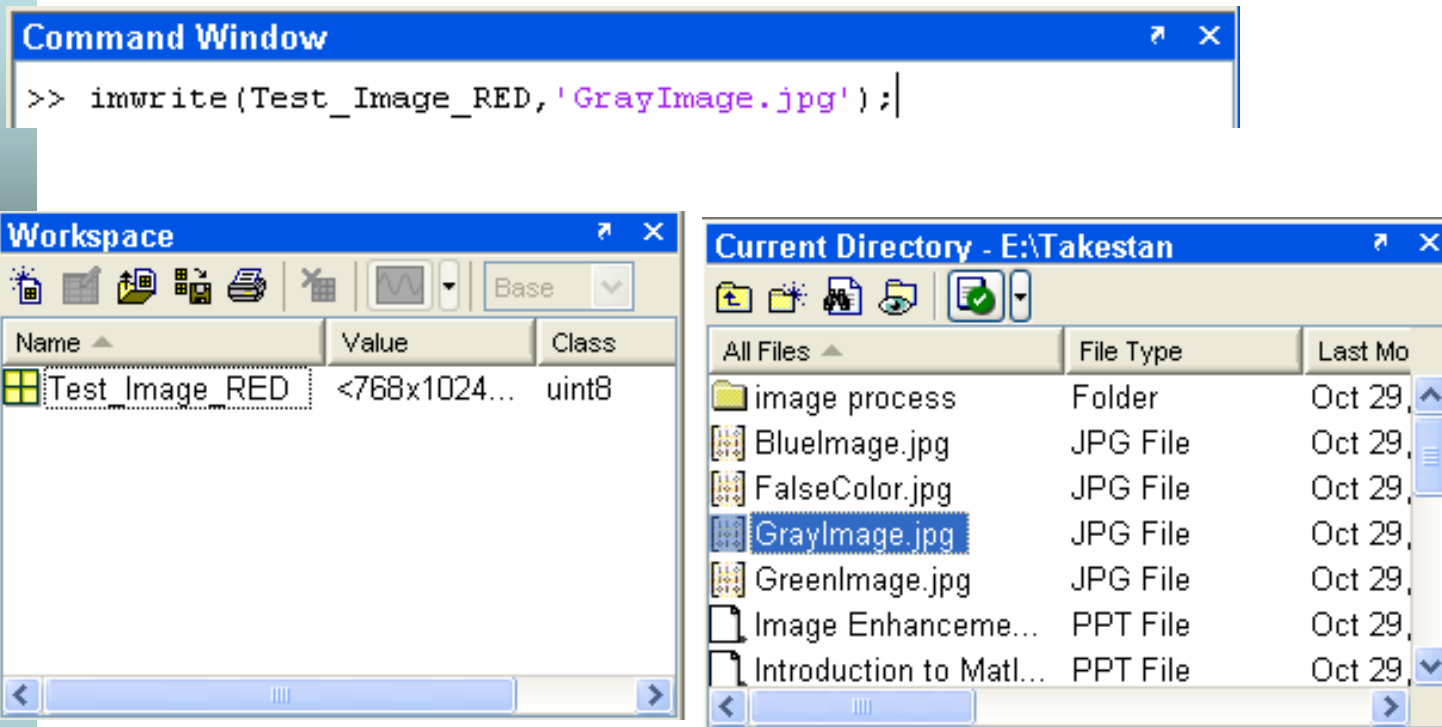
Command Window

>> imwrite(Test_Image_RED,'GrayImage.jpg');

Workspace

Base

| Name | Value | Class |
|---|---|---|
| Test_Image_RED | <768x1024... | uint8 |

Current Directory - E:\Takestan

| All Files | File Type | Last Mo |
|---|---|---|
| image process | Folder | Oct 29, |
| BlueImage.jpg | JPG File | Oct 29, |
| FalseColor.jpg | JPG File | Oct 29, |
| GrayImage.jpg | JPG File | Oct 29, |
| GreenImage.jpg | JPG File | Oct 29, |
| Image Enhanceme... | PPT File | Oct 29, |
| Introduction to Matl... | PPT File | Oct 29, |